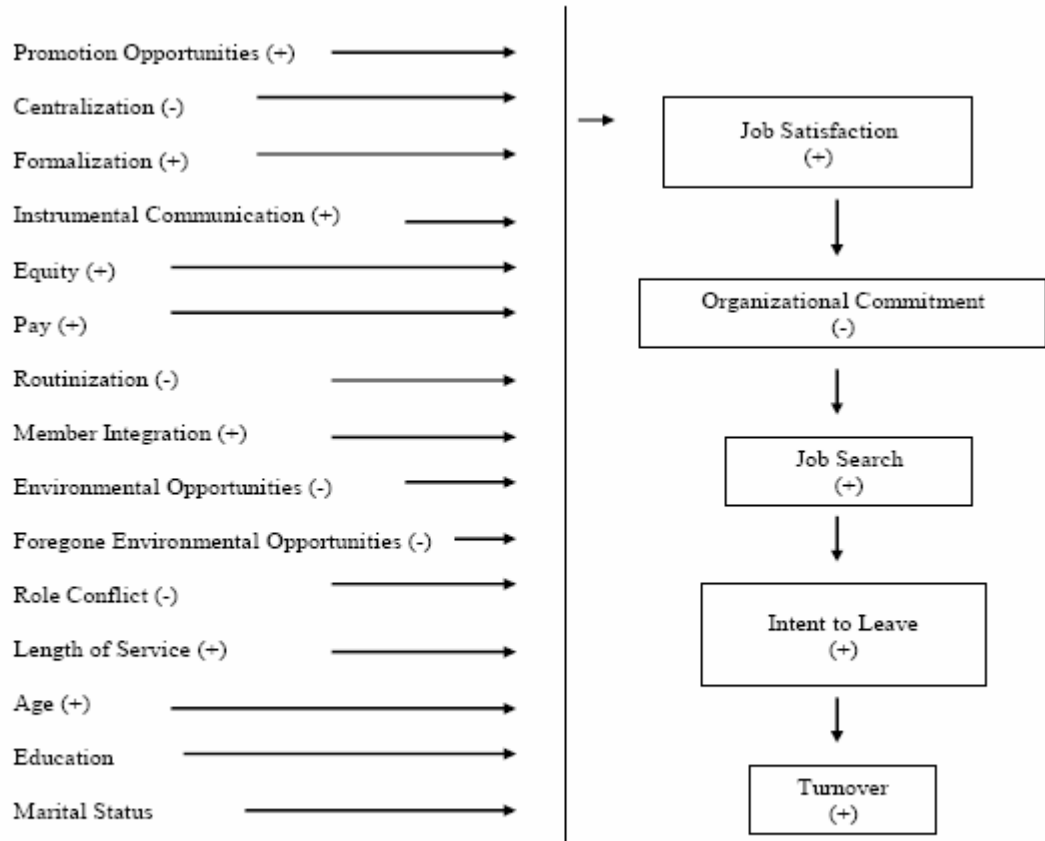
Promotion Opportunities (+)

Centralization (-)

Formalization (+)

Instrumental Communication (+)

Equity (+)

Pay (+)

Routinization (-)

Member Integration (+)

Environmental Opportunities (-)

Foregone Environmental Opportunities (-)

Role Conflict (-)

Length of Service (+)

Age (+)

Education

Marital Status

Job Satisfaction (+)

Organizational Commitment (-)

Job Search (+)

Intent to Leave (+)

Turnover (+)